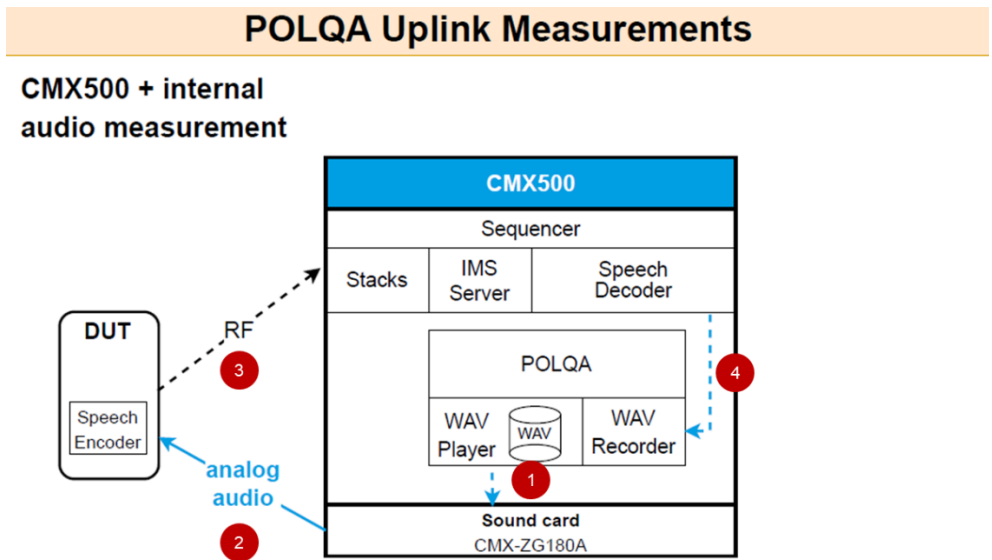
POLQA Uplink Measurements

CMX500 + internal audio measurement

CMX500

Sequencer

Stacks

IMS Server

Speech Decoder

DUT

RF

3

Speech Encoder

POLQA

4

WAV Player

WAV

WAV Recorder

1

analog audio

2

Sound card

CMX-ZG180A